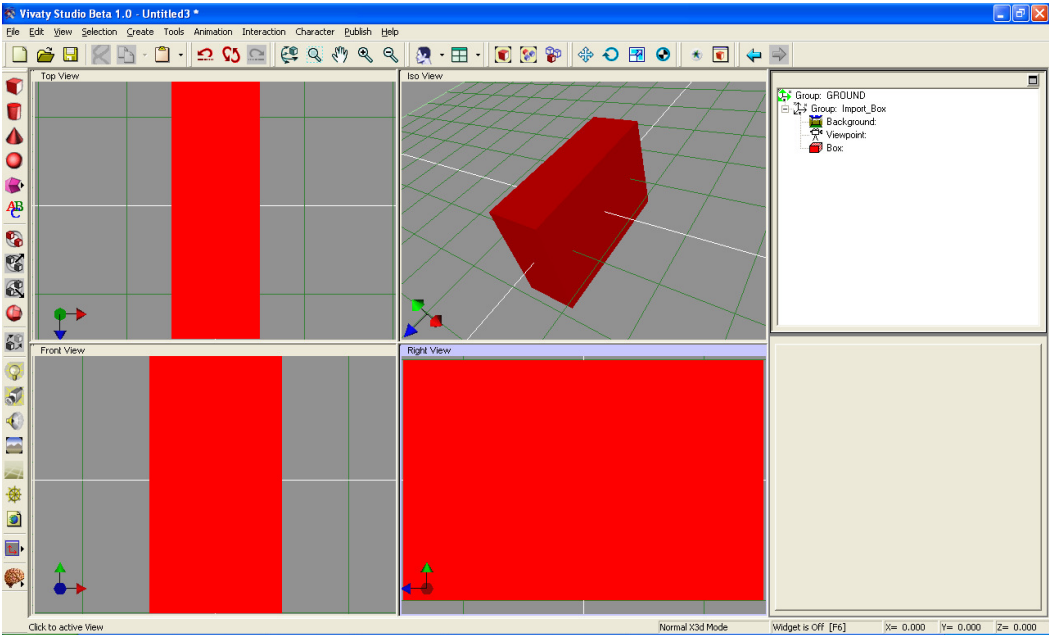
Vivaty Studio Beta 1.0 - Untitled3 *

File Edit View Selection Create Tools Animation Interaction Character Publish Help

Top View

Iso View

Group: GROUND
Group: Import_Box
Background:
Viewpoint:
Box:

Front View

Right View

Click to active View

Normal X3d Mode

Widget is Off [F6]

X= 0.000

Y= 0.000

Z= 0.000